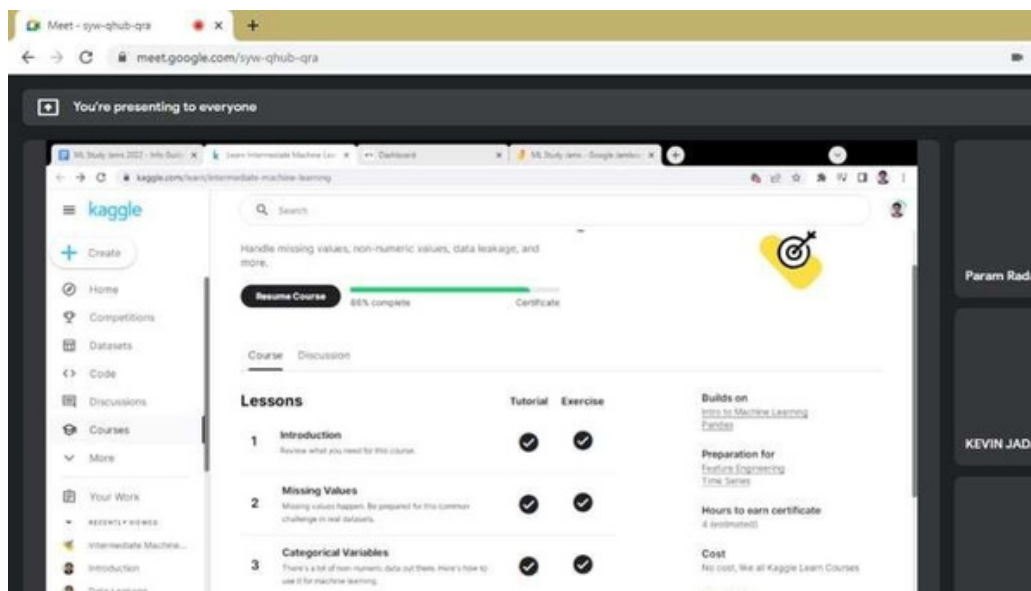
Meet - syw-qhub-qra

meet.google.com/syw-qhub-qra

You're presenting to everyone

ML Study Jams 2022 - Info Guid

Learn Intermediate Machine Lea

Dashboard

ML Study Jams - Google Jambo

kaggle.com/learn/intermediate-machine-learning

kaggle

Search

Create

Home

Competitions

Datasets

Code

Discussions

Courses

More

Your Work

RECENTLY VIEWED

Intermediate Machine...

Introduction

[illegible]

Handle missing values, non-numeric values, data leakage, and more.

Resume Course

86% complete

Certificate

Course

Discussion

Lessons

Tutorial

Exercise

1 Introduction
Review what you need for this course.

2 Missing Values
Missing values happen. Be prepared for this common challenge in real datasets.

3 Categorical Variables
There's a lot of non-numeric data out there. Here's how to use it for machine learning.

Builds on
Intro to Machine Learning
Pandas

Preparation for
Feature Engineering
Time Series

Hours to earn certificate
4 (estimated)

Cost
No cost, like all Kaggle Learn Courses

Param Rad

KEVIN JAD